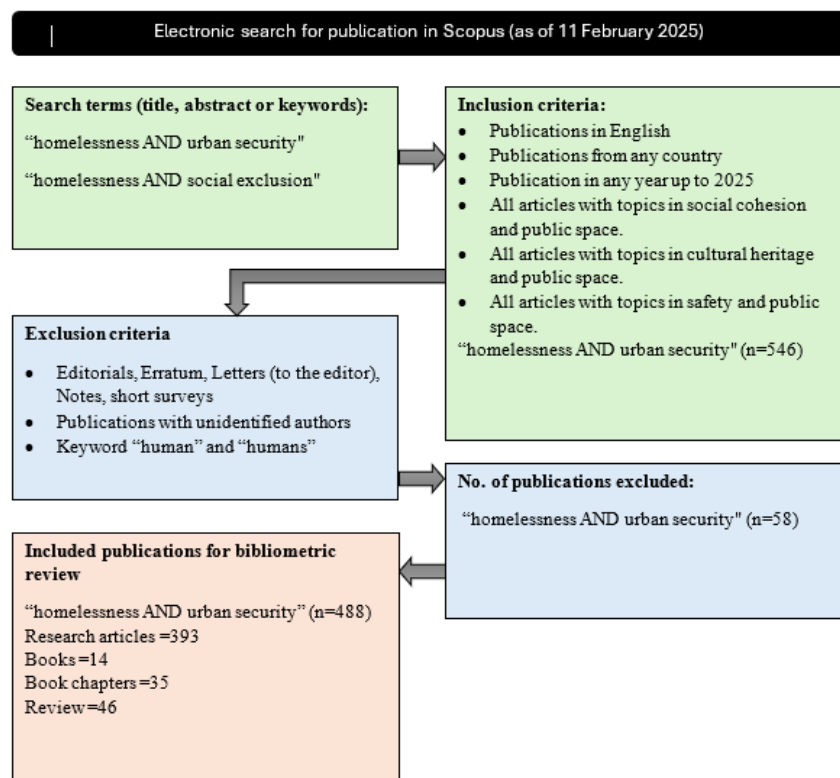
Electronic search for publication in Scopus (as of 11 February 2025)

Search terms (title, abstract or keywords):

"homelessness AND urban security"

"homelessness AND social exclusion"

Inclusion criteria:

- Publications in English
- Publications from any country
- Publication in any year up to 2025
- All articles with topics in social cohesion and public space.
- All articles with topics in cultural heritage and public space.
- All articles with topics in safety and public space.

"homelessness AND urban security" (n=546)

Exclusion criteria

- Editorials, Erratum, Letters (to the editor), Notes, short surveys
- Publications with unidentified authors
- Keyword "human" and "humans"

No. of publications excluded:

"homelessness AND urban security" (n=58)

Included publications for bibliometric review

"homelessness AND urban security" (n=488)
Research articles =393
Books =14
Book chapters =35
Review =46